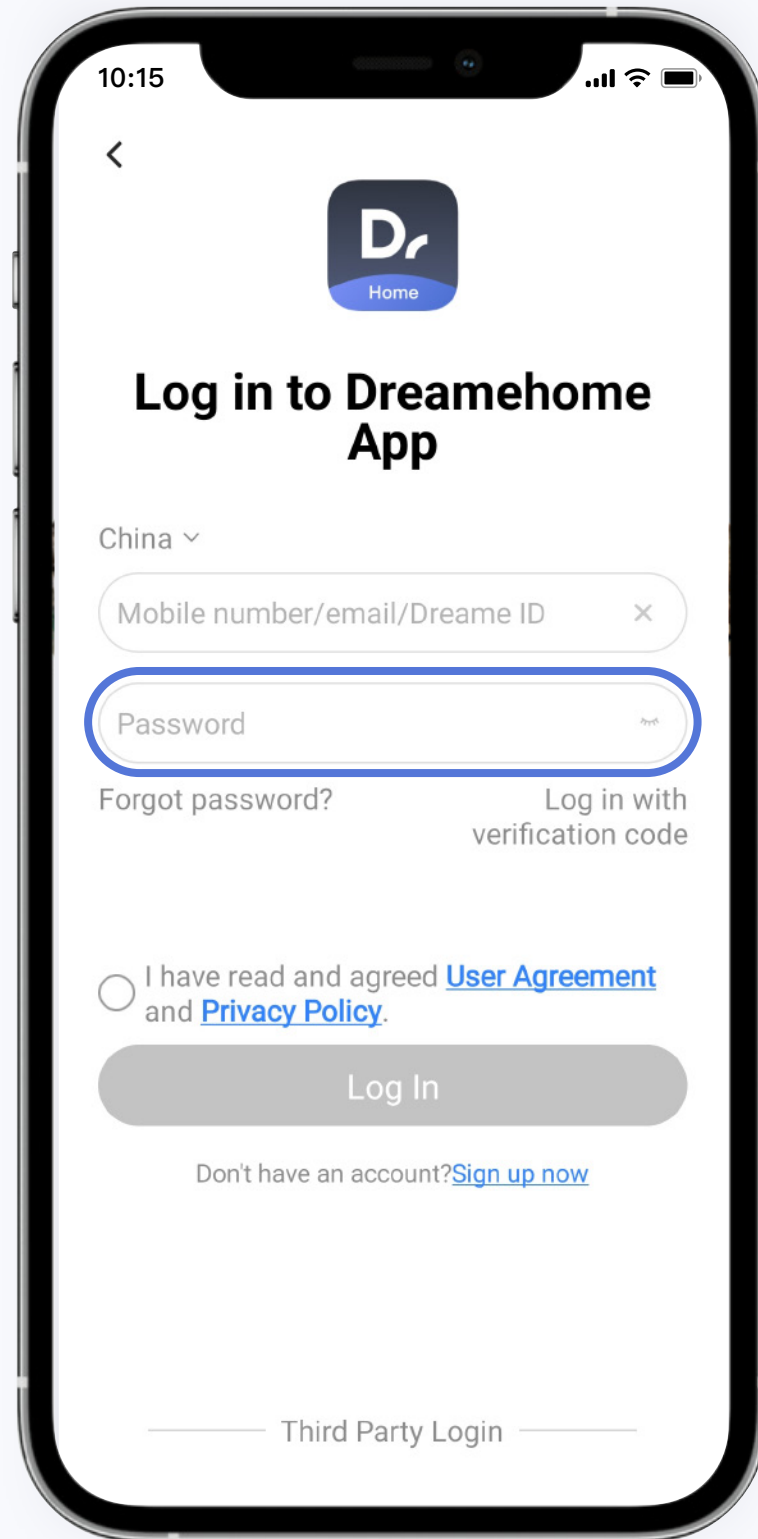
10:15

<

Dr
Home

Log in to Dreamehome App

China

Mobile number/email/Dreame ID ×

Password

Forgot password?

Log in with verification code

I have read and agreed User Agreement and Privacy Policy.

Log In

Don't have an account?Sign up now

Third Party Login